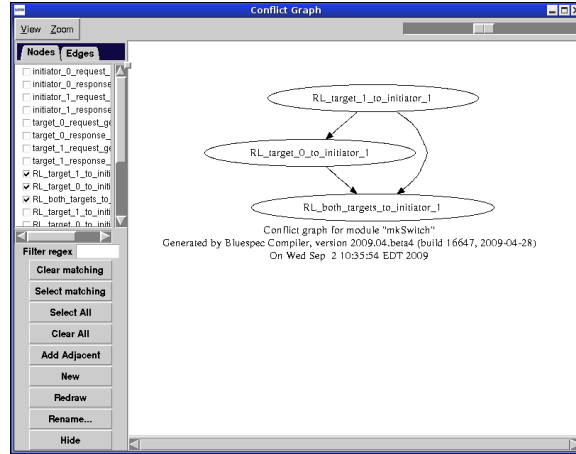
Conflict Graph

View Zoom

Nodes Edges

initiator_0_request_
initiator_0_response
initiator_1_request_
initiator_1_response
target_0_request_ge
target_0_response_
target_1_request_ge
target_1_response_
RL_target_1_to_initi
RL_target_0_to_initi
RL_both_targets_to_
RL_target_1_to_initi
RL_target_0_to_initi

Filter regex

Clear matching
Select matching
Select All
Clear All
Add Adjacent
New
Redraw
Rename...
Hide

RL_target_1_to_initiator_1

RL_target_0_to_initiator_1

RL_both_targets_to_initiator_1

Conflict graph for module "mkSwitch"
Generated by Bluespec Compiler, version 2009.04.beta4 (build 16647, 2009-04-28)
On Wed Sep 2 10:35:54 EDT 2009